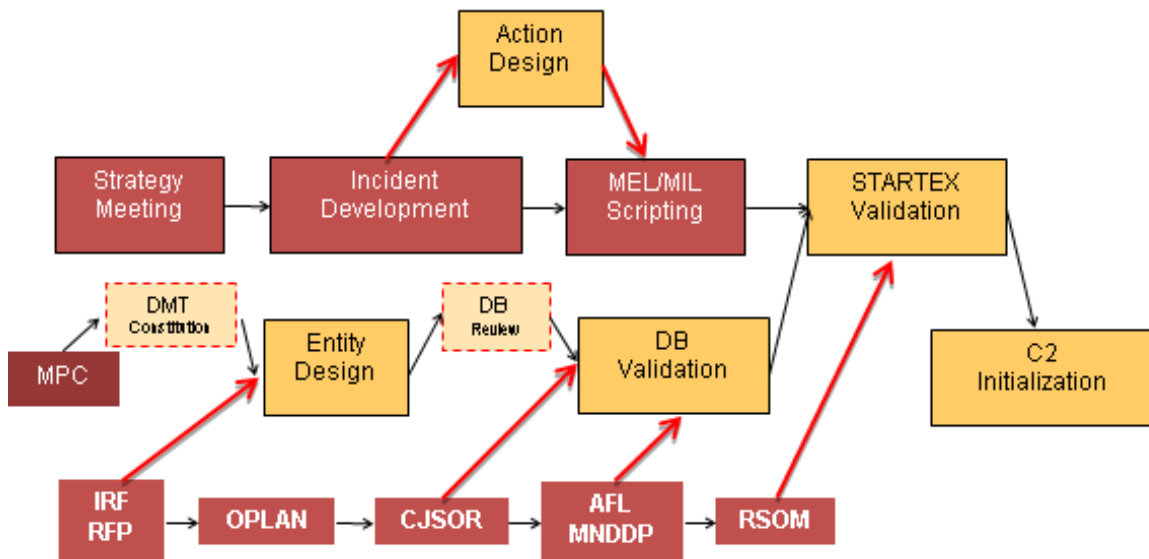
Action Design

Strategy Meeting

Incident Development

MEL/MIL Scripting

STARTEX Validation

DMT Constitution

DB Review

MPC

Entity Design

DB Validation

C2 Initialization

IRF RFP

OPLAN

CJSOR

AFL MNDDP

RSOM